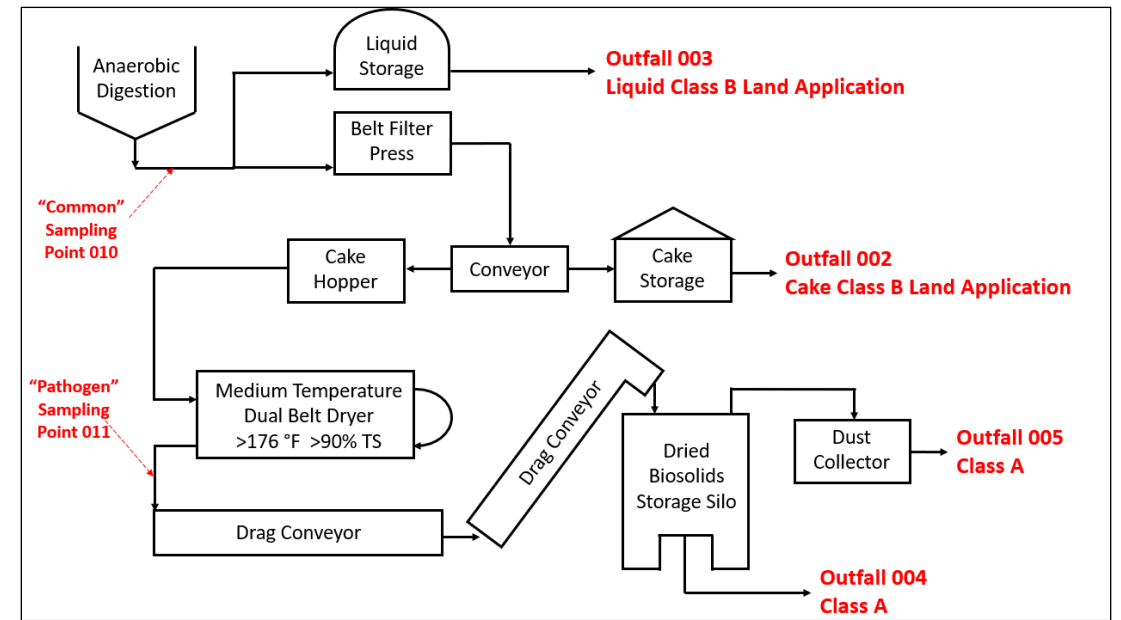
Anaerobic Digestion

Liquid Storage

Outfall 003
Liquid Class B Land Application

Belt Filter Press

"Common" Sampling Point 010

Cake Hopper

Conveyor

Cake Storage

Outfall 002
Cake Class B Land Application

"Pathogen" Sampling Point 011

Medium Temperature Dual Belt Dryer >176 °F >90% TS

Drag Conveyor

Drag Conveyor

Dried Biosolids Storage Silo

Dust Collector

Outfall 005
Class A

Outfall 004
Class A